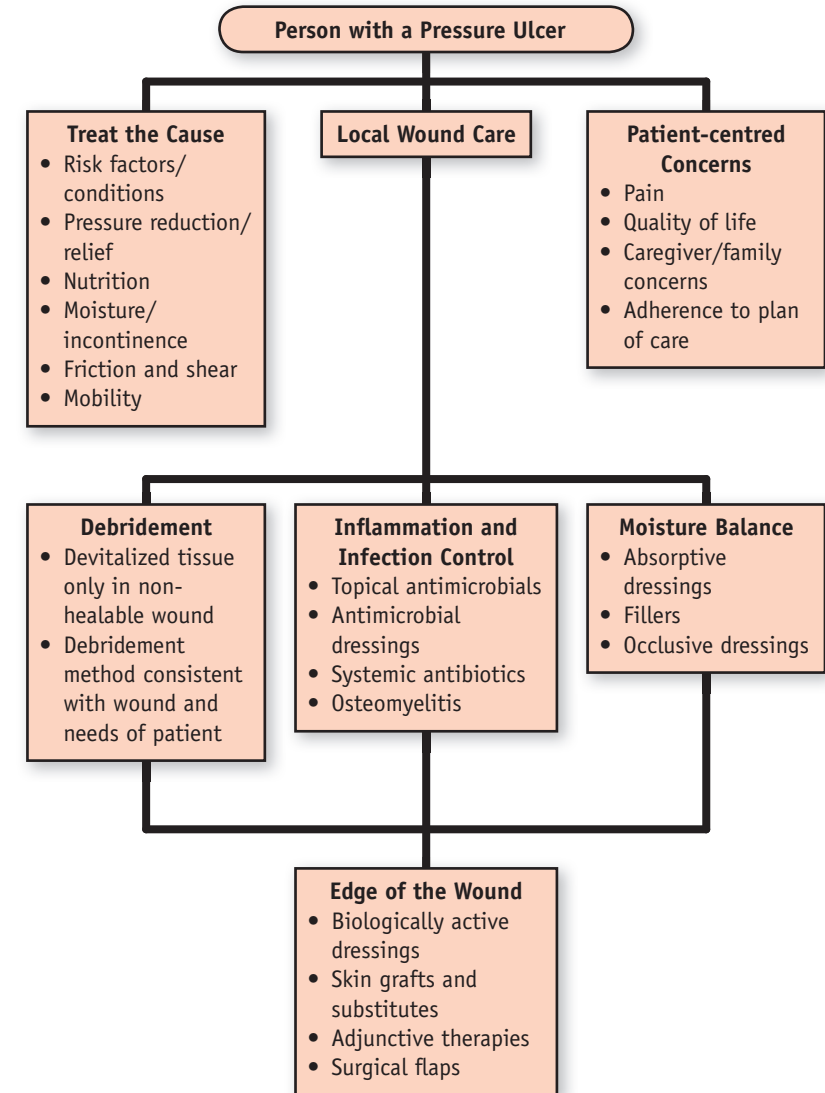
Person with a Pressure Ulcer

Treat the Cause
- Risk factors/ conditions
- Pressure reduction/ relief
- Nutrition
- Moisture/ incontinence
- Friction and shear
- Mobility

Local Wound Care

Patient-centred Concerns
- Pain
- Quality of life
- Caregiver/family concerns
- Adherence to plan of care

Debridement
- Devitalized tissue only in non-healable wound
- Debridement method consistent with wound and needs of patient

Inflammation and Infection Control
- Topical antimicrobials
- Antimicrobial dressings
- Systemic antibiotics
- Osteomyelitis

Moisture Balance
- Absorptive dressings
- Fillers
- Occlusive dressings

Edge of the Wound
- Biologically active dressings
- Skin grafts and substitutes
- Adjunctive therapies
- Surgical flaps